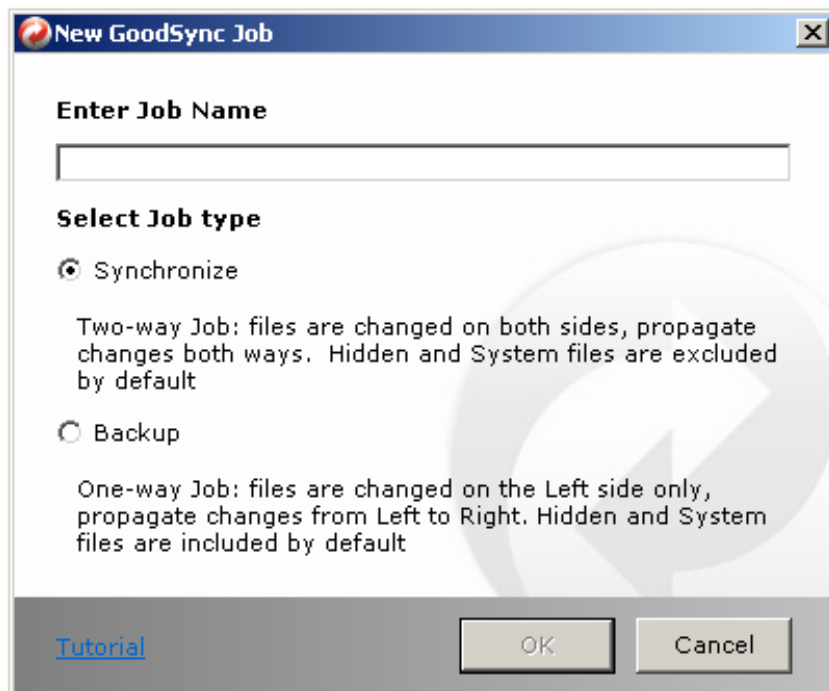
New GoodSync Job

Enter Job Name

Select Job type

Synchronize

Two-way Job: files are changed on both sides, propagate changes both ways. Hidden and System files are excluded by default

Backup

One-way Job: files are changed on the Left side only, propagate changes from Left to Right. Hidden and System files are included by default

Tutorial

OK

Cancel